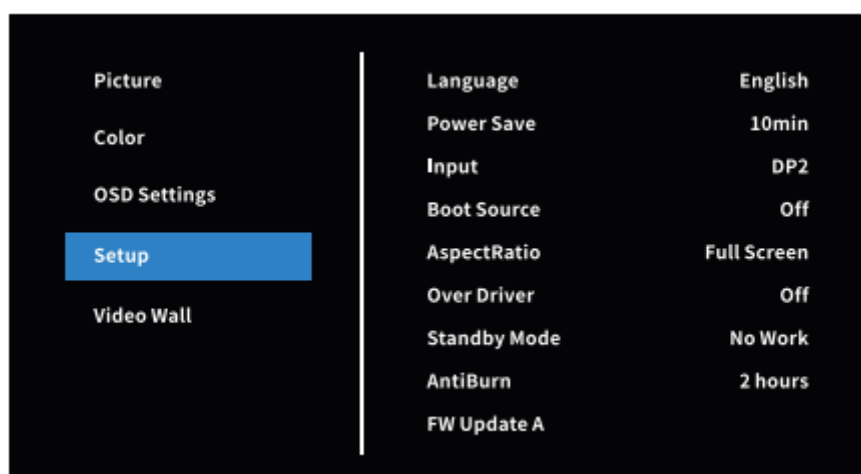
Picture

Color

OSD Settings

Setup

Video Wall

| | |
|---|---|
| Language | English |
| Power Save | 10min |
| Input | DP2 |
| Boot Source | Off |
| AspectRatio | Full Screen |
| Over Driver | Off |
| Standby Mode | No Work |
| AntiBurn | 2 hours |
| FW Update A | |